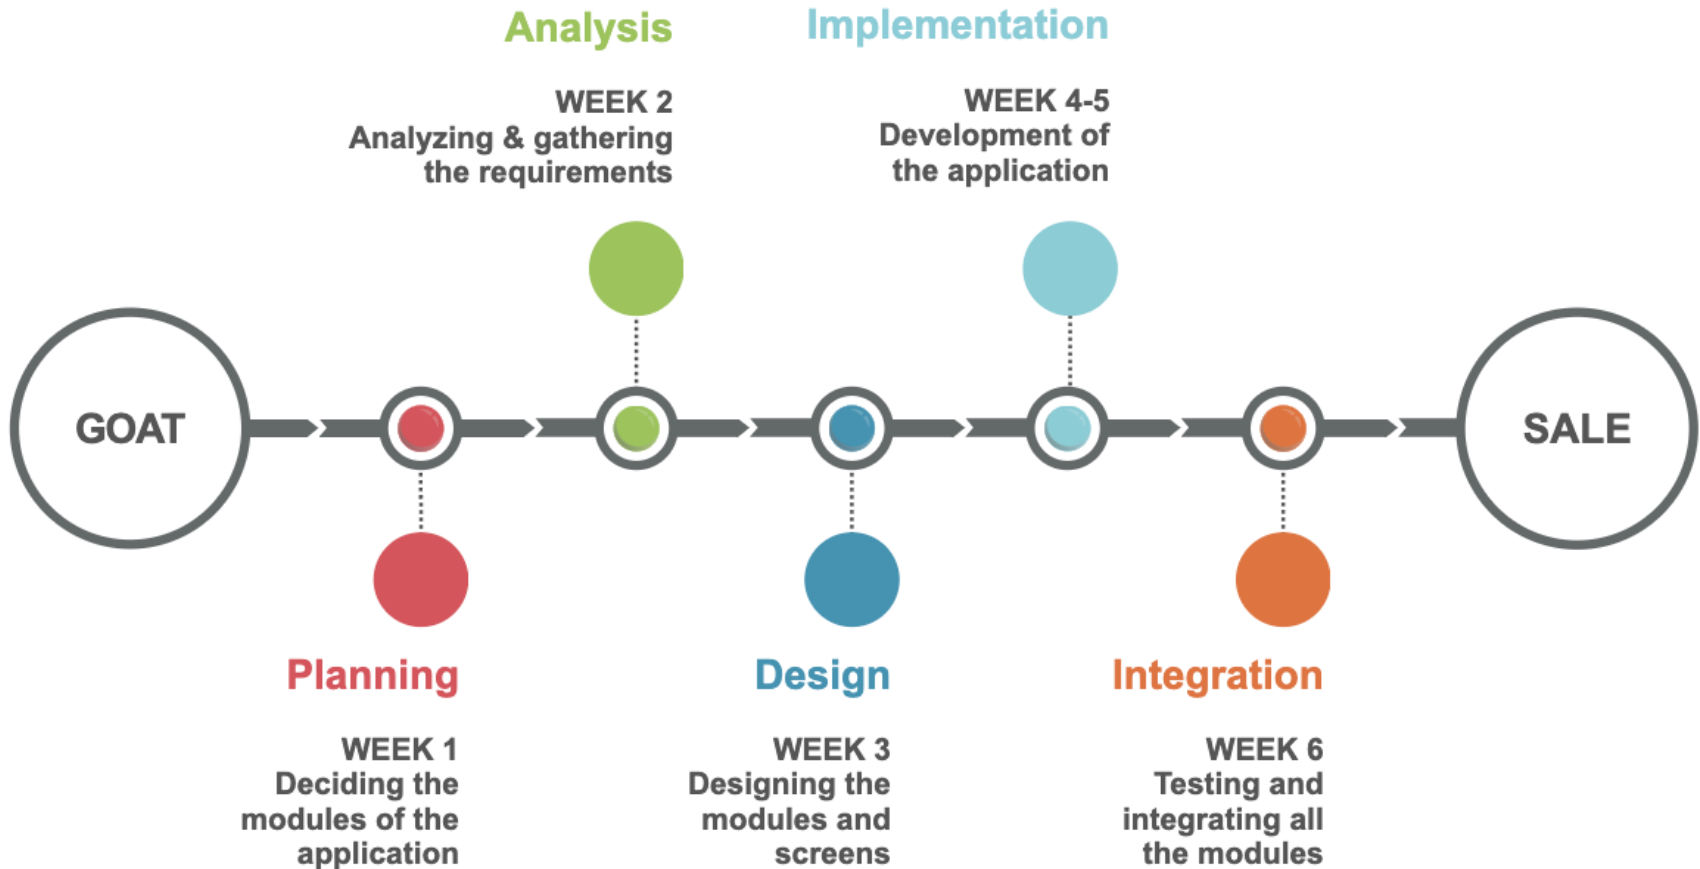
Analysis

WEEK 2
Analyzing & gathering the requirements

Implementation

WEEK 4-5
Development of the application

GOAT

SALE

Planning

WEEK 1
Deciding the modules of the application

Design

WEEK 3
Designing the modules and screens

Integration

WEEK 6
Testing and integrating all the modules